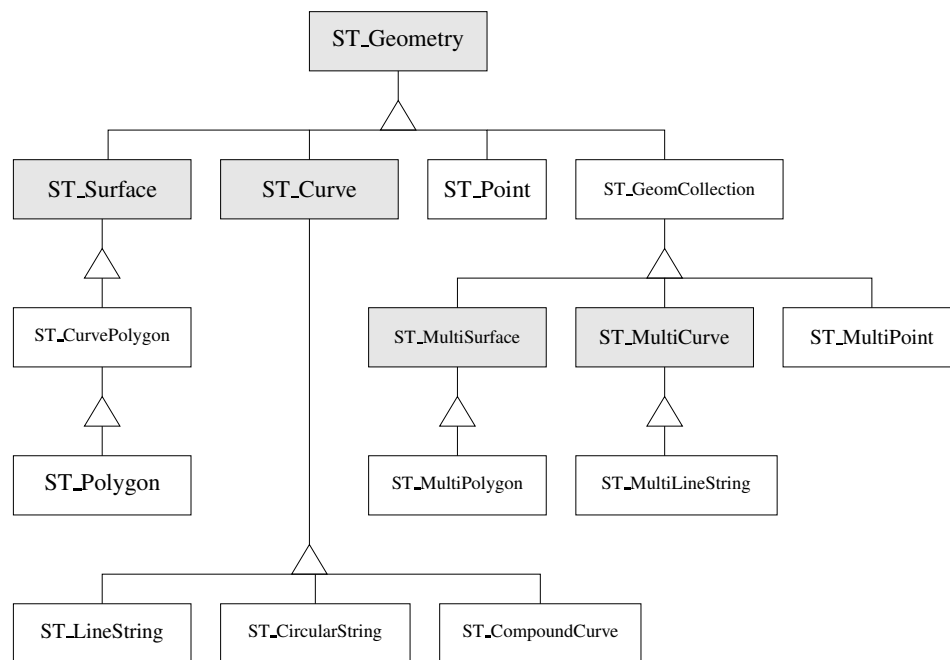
ST_Geometry

ST_Surface

ST_Curve

ST_Point

ST_GeomCollection

ST_CurvePolygon

ST_MultiSurface

ST_MultiCurve

ST_MultiPoint

ST_Polygon

ST_MultiPolygon

ST_MultiLineString

ST_LineString

ST_CircularString

ST_CompoundCurve